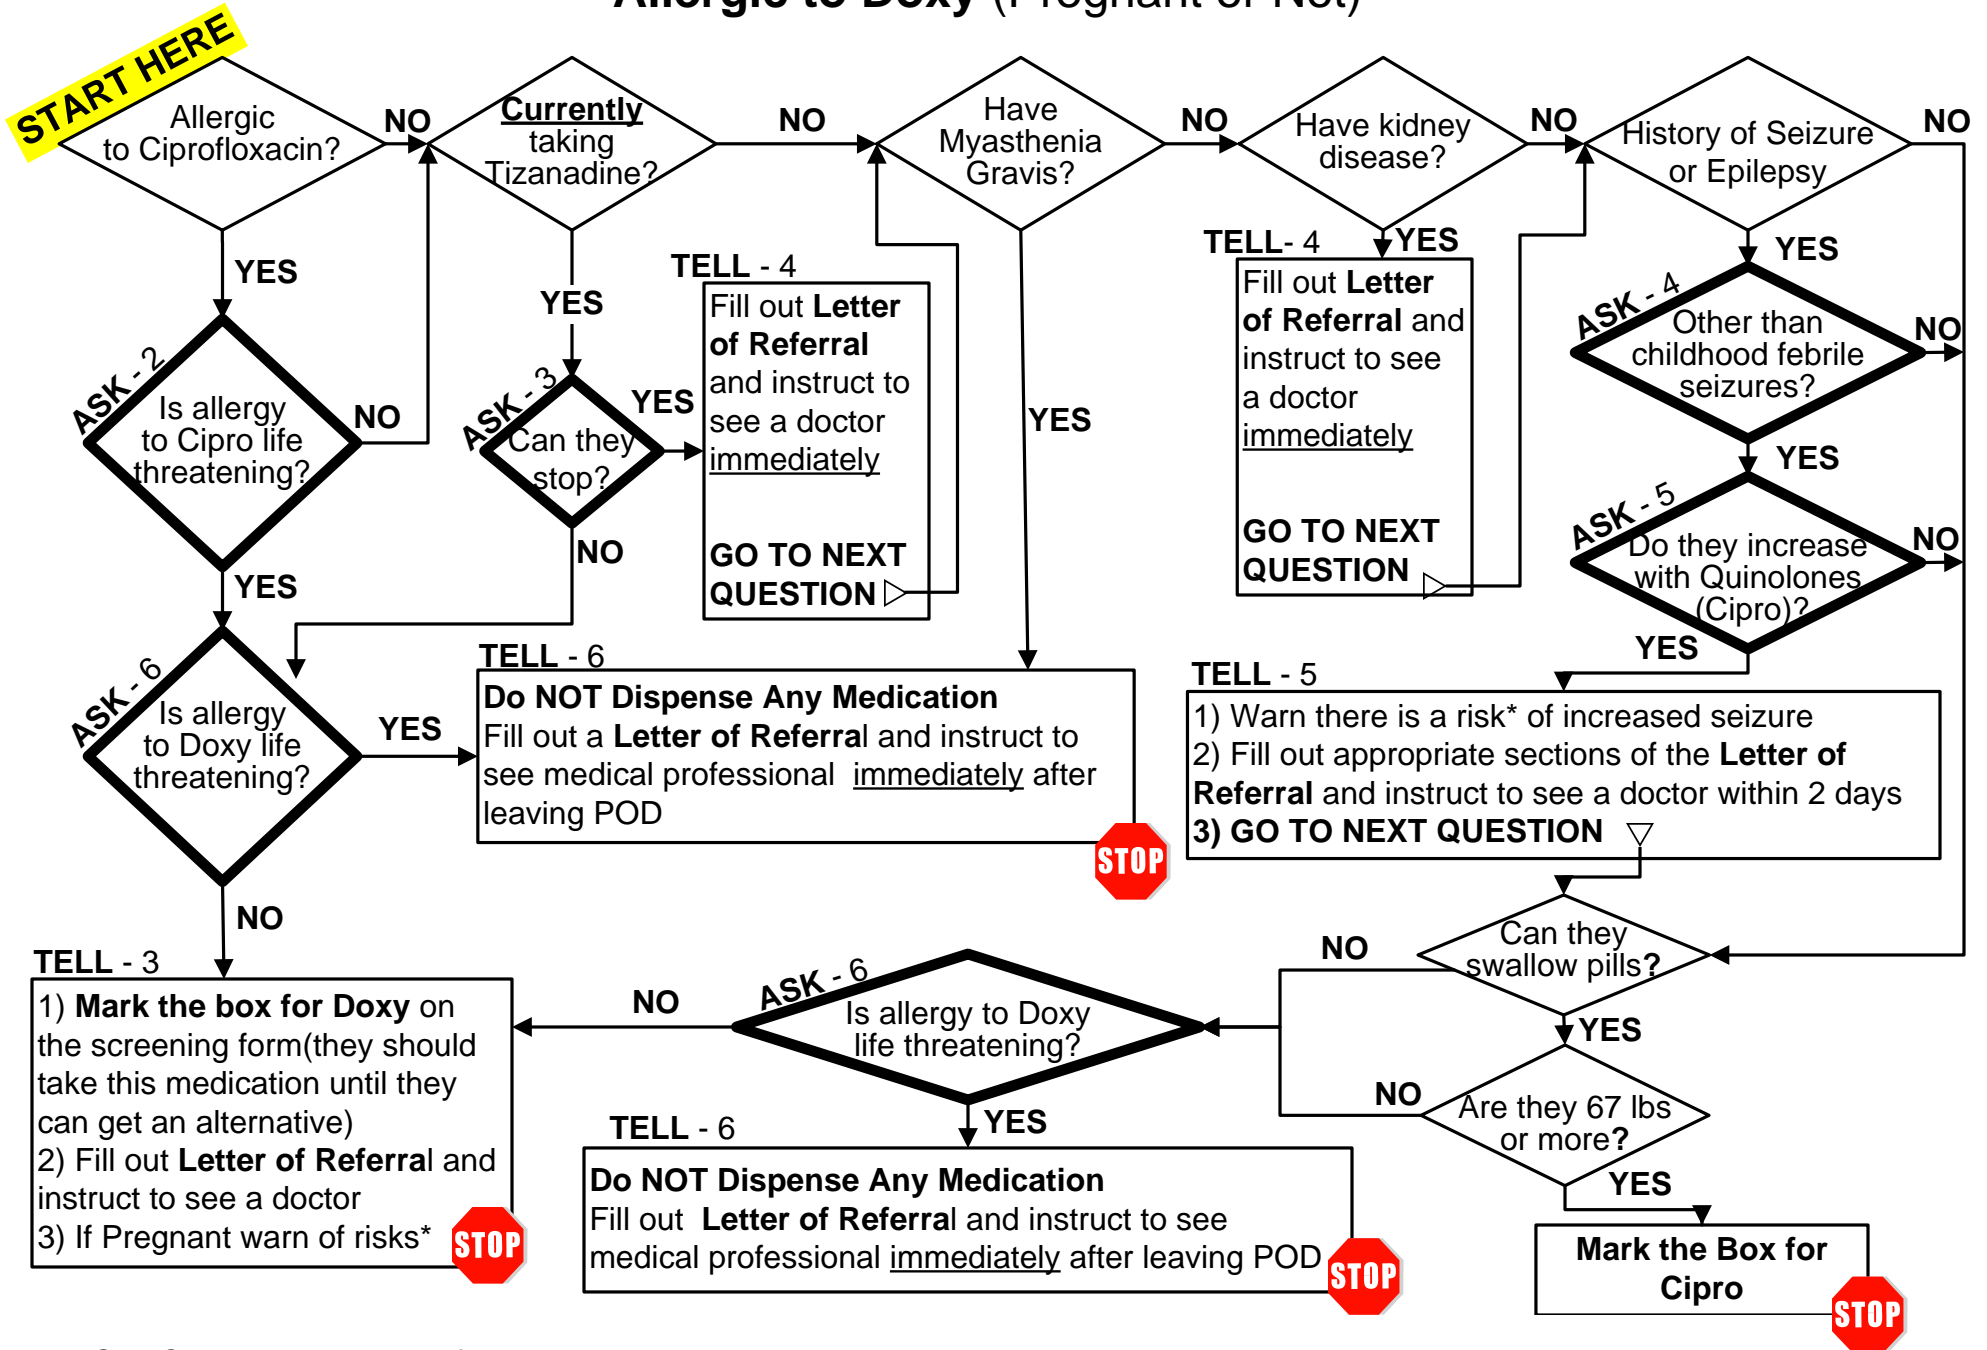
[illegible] (Pregnant or Not)

START HERE

Allergic to Ciprofloxacin?

NO

Currently taking Tizanadine?

NO

Have Myasthenia Gravis?

NO

Have kidney disease?

NO

History of Seizure or Epilepsy

NO

YES

ASK - 2
Is allergy to Cipro life threatening?

NO

YES

ASK - 3
Can they stop?

YES

NO

TELL - 4
Fill out Letter of Referral and instruct to see a doctor immediately

GO TO NEXT QUESTION

YES

TELL- 4

YES

Fill out Letter of Referral and instruct to see a doctor immediately

GO TO NEXT QUESTION

YES

ASK - 4
Other than childhood febrile seizures?

NO

YES

ASK - 5
Do they increase with Quinolones (Cipro)?

NO

YES

YES

ASK - 6
Is allergy to Doxy life threatening?

YES

TELL - 6
Do NOT Dispense Any Medication
Fill out a Letter of Referral and instruct to see medical professional immediately after leaving POD

STOP

TELL - 5
1) Warn there is a risk* of increased seizure
2) Fill out appropriate sections of the Letter of Referral and instruct to see a doctor within 2 days
3) GO TO NEXT QUESTION

NO

TELL - 3
1) Mark the box for Doxy on the screening form(they should take this medication until they can get an alternative)
2) Fill out Letter of Referral and instruct to see a doctor
3) If Pregnant warn of risks*

STOP

NO

ASK - 6
Is allergy to Doxy life threatening?

NO

Can they swallow pills?

YES

NO

Are they 67 lbs or more?

YES

TELL - 6
Do NOT Dispense Any Medication
Fill out Letter of Referral and instruct to see medical professional immediately after leaving POD

STOP

YES

Mark the Box for Cipro

STOP